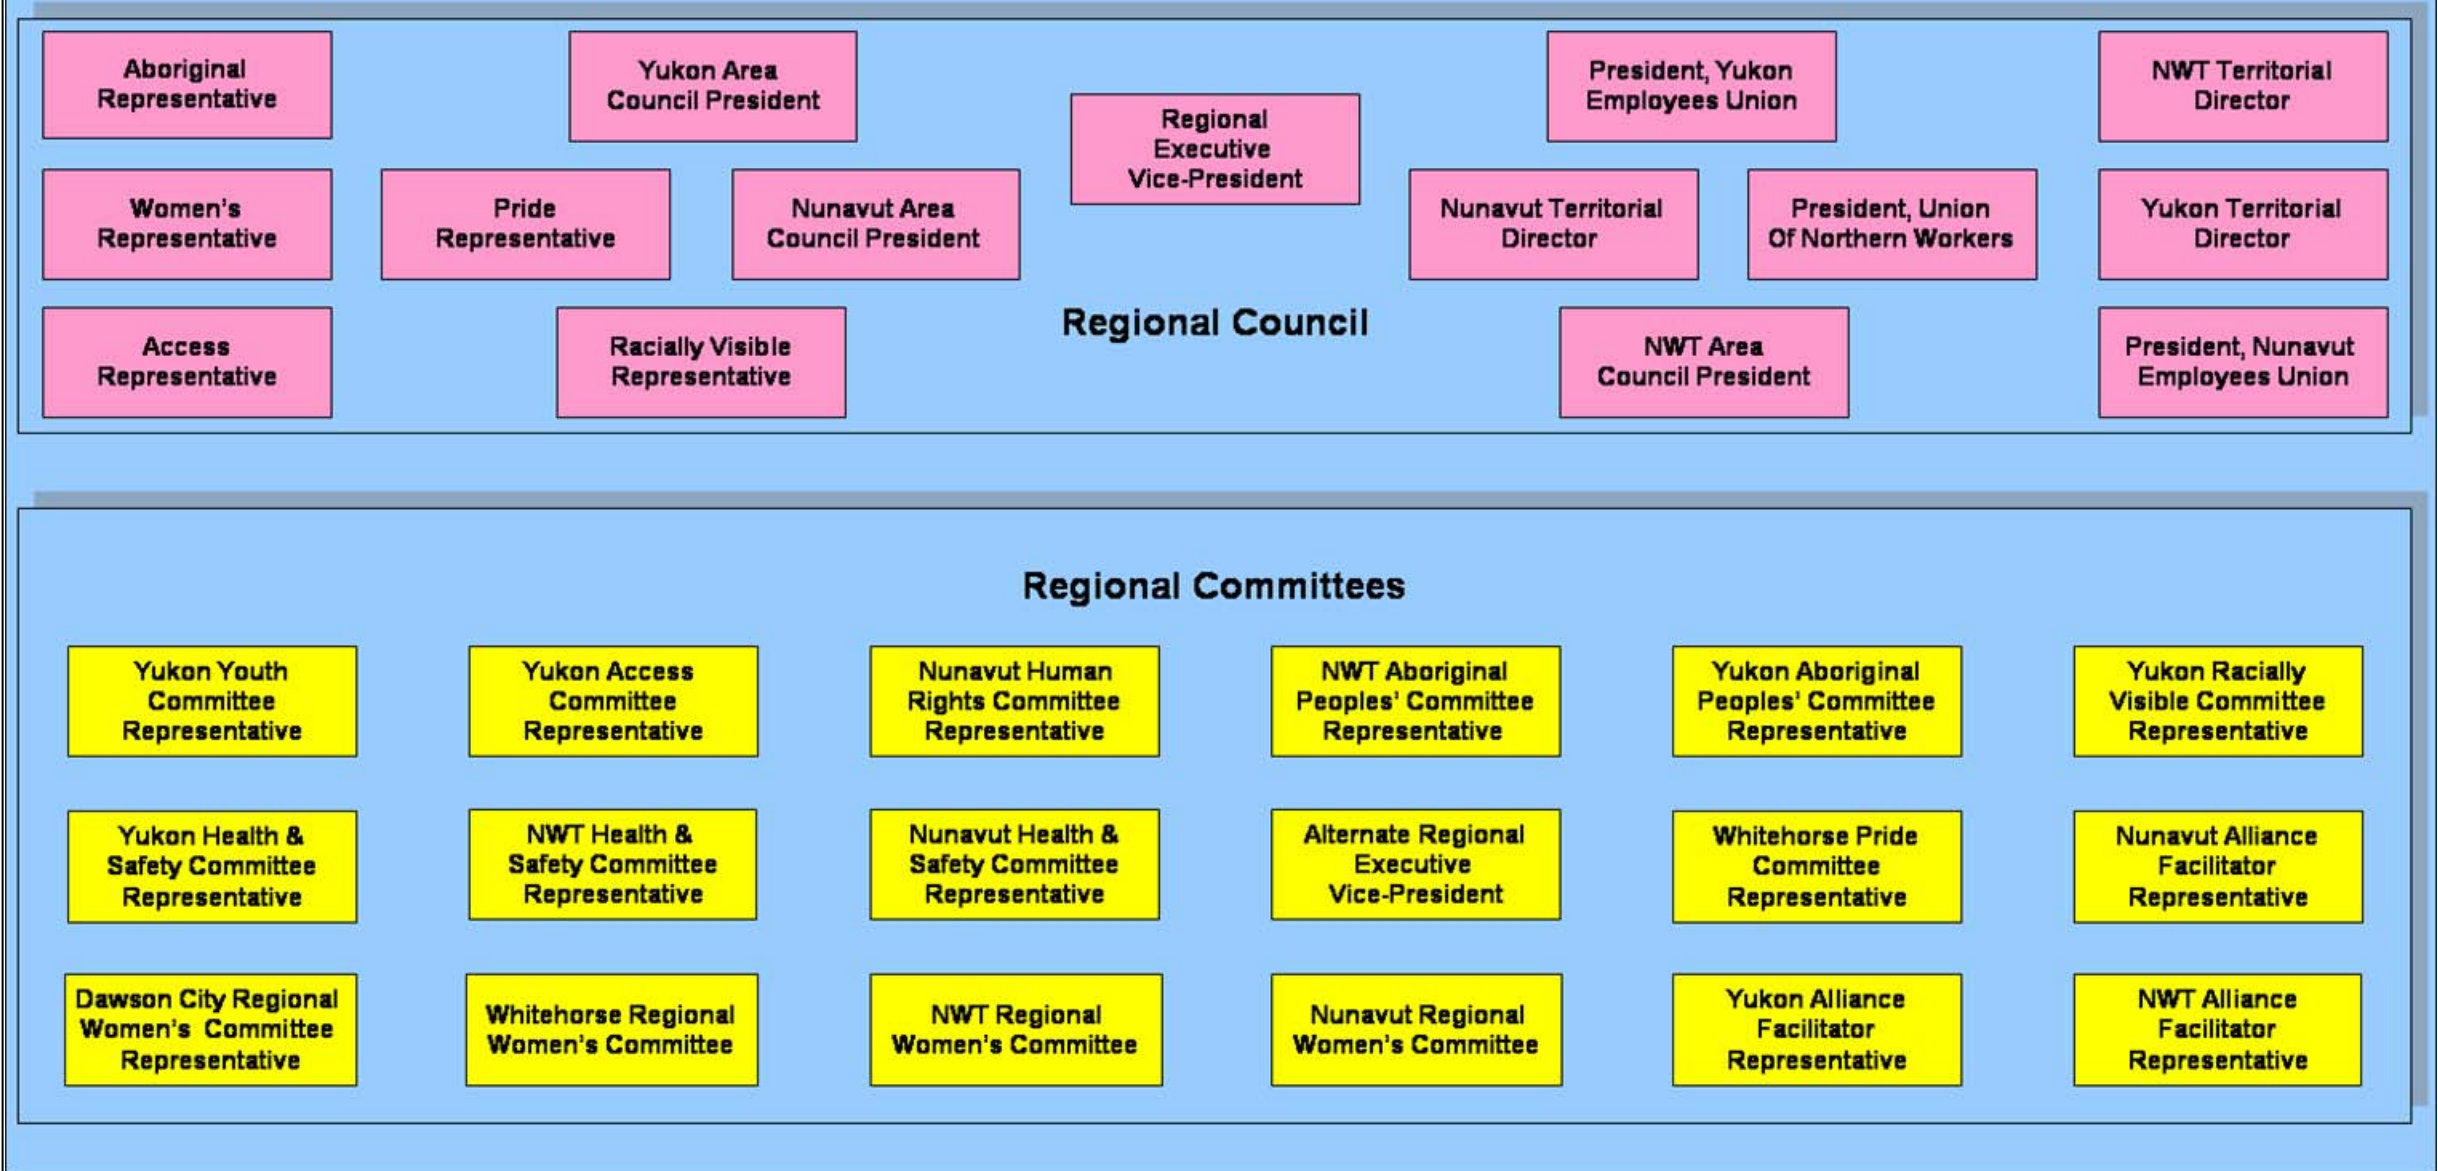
Aboriginal Representative

Yukon Area Council President

Regional Executive Vice-President

President, Yukon Employees Union

NWT Territorial Director

Women's Representative

Pride Representative

Nunavut Area Council President

Nunavut Territorial Director

President, Union Of Northern Workers

Yukon Territorial Director

Access Representative

Racially Visible Representative

Regional Council

NWT Area Council President

President, Nunavut Employees Union

Regional Committees

Yukon Youth Committee Representative

Yukon Access Committee Representative

Nunavut Human Rights Committee Representative

NWT Aboriginal Peoples' Committee Representative

Yukon Aboriginal Peoples' Committee Representative

Yukon Racially Visible Committee Representative

Yukon Health & Safety Committee Representative

NWT Health & Safety Committee Representative

Nunavut Health & Safety Committee Representative

Alternate Regional Executive Vice-President

Whitehorse Pride Committee Representative

Nunavut Alliance Facilitator Representative

Dawson City Regional Women's Committee Representative

Whitehorse Regional Women's Committee

NWT Regional Women's Committee

Nunavut Regional Women's Committee

Yukon Alliance Facilitator Representative

NWT Alliance Facilitator Representative